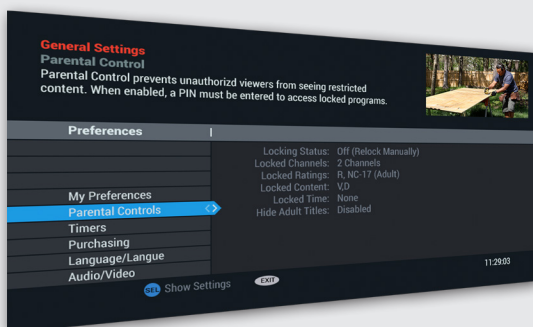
General Settings
Parental Control
Parental Control prevents unauthorizd viewers from seeing restricted content. When enabled, a PIN must be entered to access locked programs.

Preferences

My Preferences
Parental Controls
Timers
Purchasing
Language/Langue
Audio/Video

Locking Status: Off (Relock Manually)
Locked Channels: 2 Channels
Locked Ratings: R, NC-17 (Adult)
Locked Content: V,D
Locked Time: None
Hide Adult Titles: Disabled

11:29:03

SEL Show Settings
EXIT